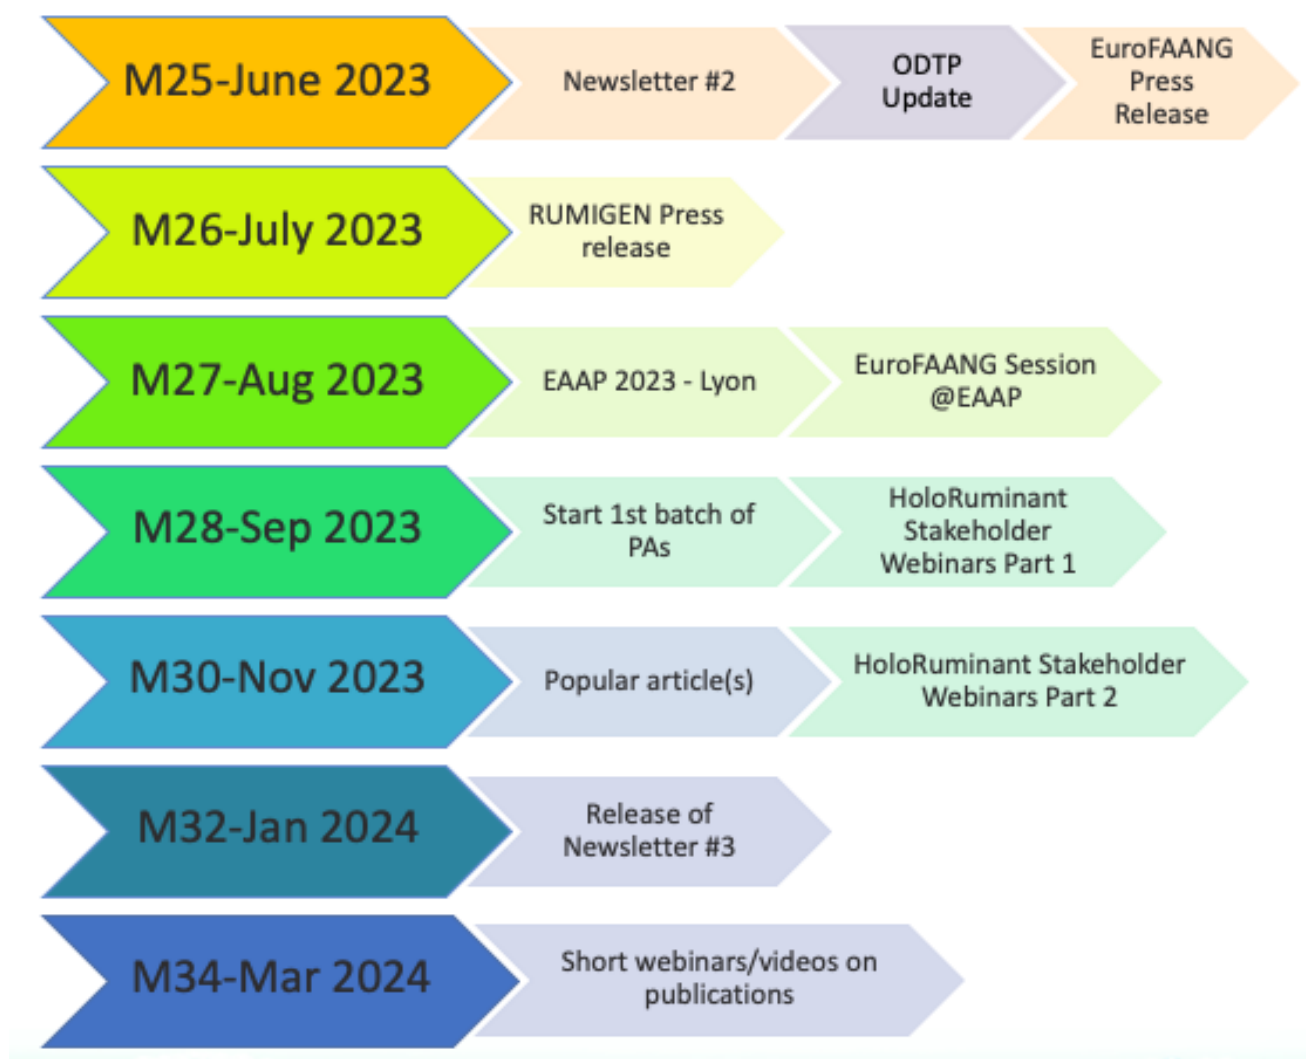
M25-June 2023

Newsletter #2

ODTP Update

EuroFAANG Press Release

M26-July 2023

RUMIGEN Press release

M27-Aug 2023

EAAP 2023 - Lyon

EuroFAANG Session @EAAP

M28-Sep 2023

Start 1st batch of PAs

HoloRuminant Stakeholder Webinars Part 1

M30-Nov 2023

Popular article(s)

HoloRuminant Stakeholder Webinars Part 2

M32-Jan 2024

Release of Newsletter #3

M34-Mar 2024

Short webinars/videos on publications